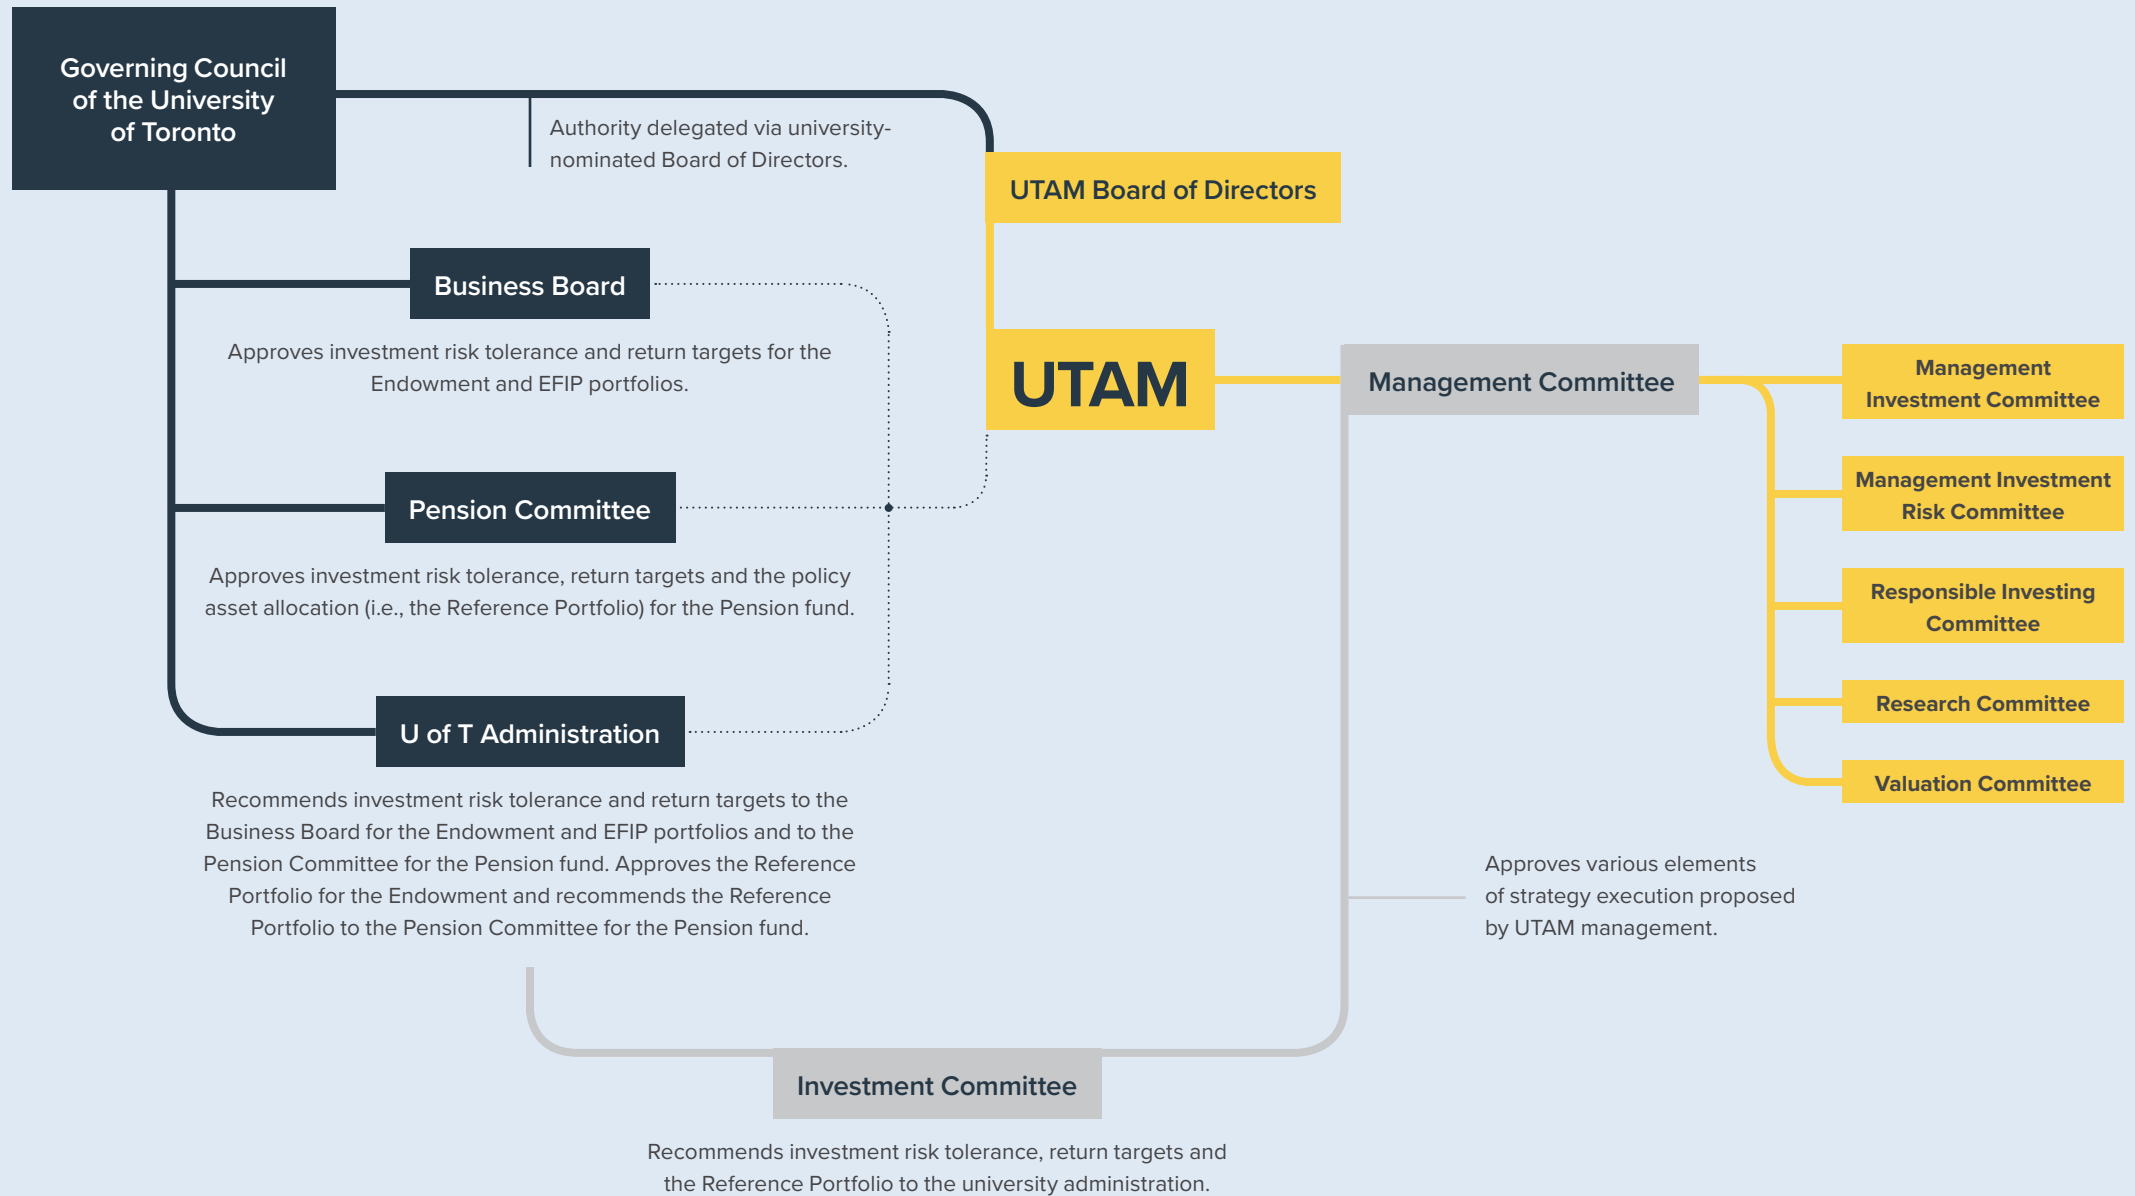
Governing Council of the University of Toronto

Authority delegated via university-nominated Board of Directors.

UTAM Board of Directors

Business Board

Approves investment risk tolerance and return targets for the Endowment and EFIP portfolios.

UTAM

Management Committee

Management Investment Committee

Management Investment Risk Committee

Responsible Investing Committee

Research Committee

Valuation Committee

Pension Committee

Approves investment risk tolerance, return targets and the policy asset allocation (i.e., the Reference Portfolio) for the Pension fund.

U of T Administration

Recommends investment risk tolerance and return targets to the Business Board for the Endowment and EFIP portfolios and to the Pension Committee for the Pension fund. Approves the Reference Portfolio for the Endowment and recommends the Reference Portfolio to the Pension Committee for the Pension fund.

Approves various elements of strategy execution proposed by UTAM management.

Investment Committee

Recommends investment risk tolerance, return targets and the Reference Portfolio to the university administration.